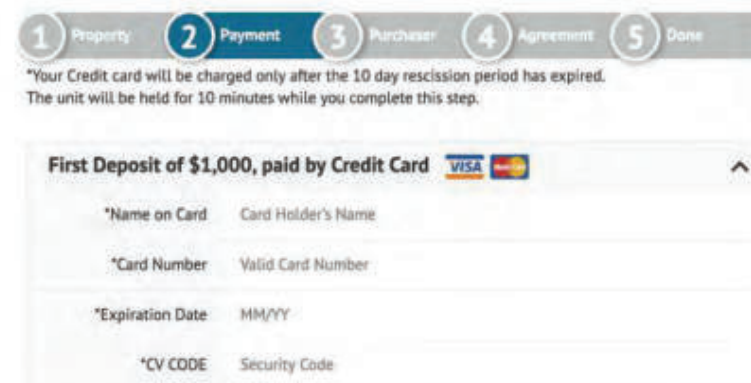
1 Property 2 Payment 3 Purchaser 4 Agreement 5 Done

*Your Credit card will be charged only after the 10 day rescission period has expired. The unit will be held for 10 minutes while you complete this step.

First Deposit of $1,000, paid by Credit Card VISA

*Name on Card Card Holder's Name

*Card Number Valid Card Number

*Expiration Date MM/YY

*CV CODE Security Code